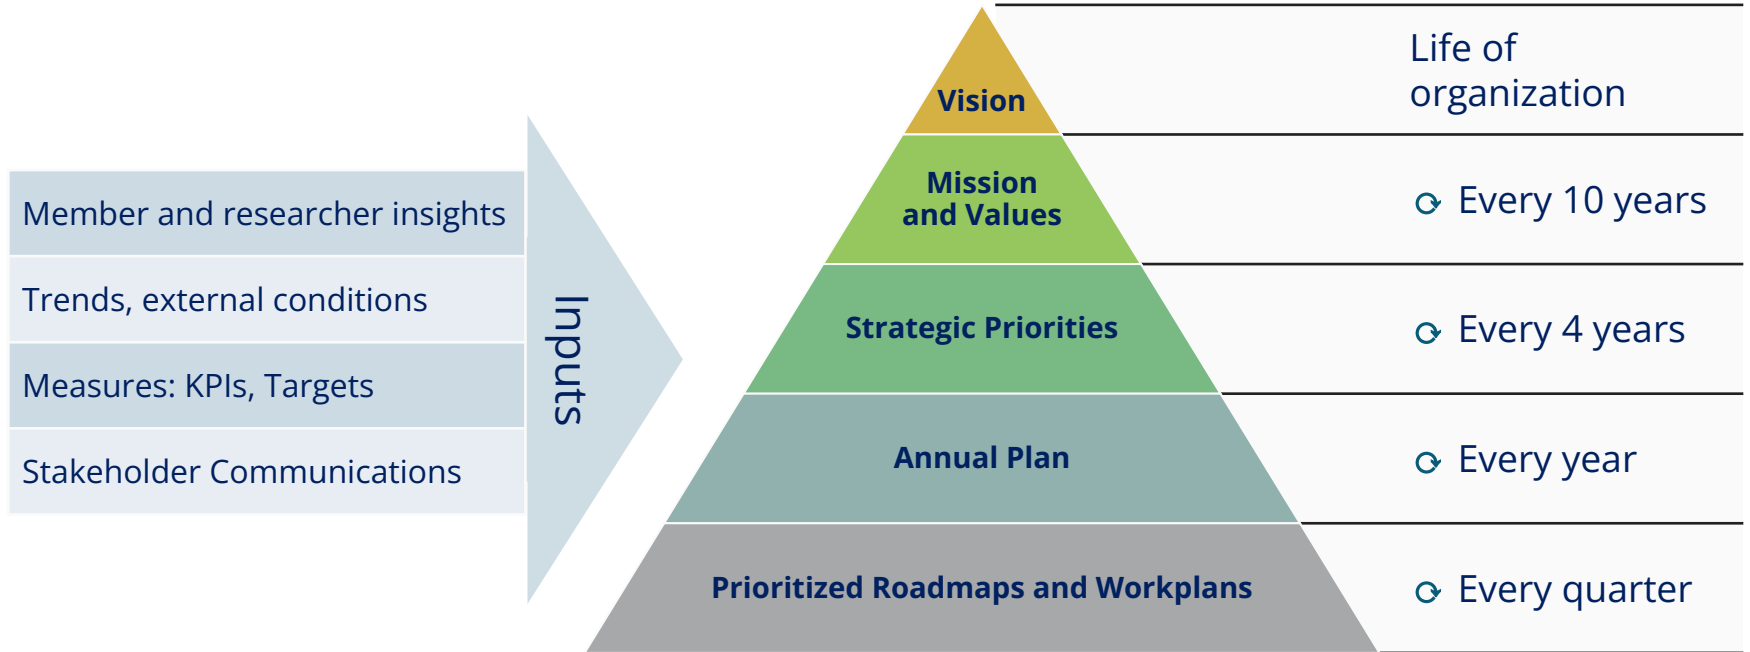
Member and researcher insights

Trends, external conditions

Measures: KPIs, Targets

Stakeholder Communications

Inputs

Vision

Mission and Values

Strategic Priorities

Annual Plan

Prioritized Roadmaps and Workplans

Life of organization

Every 10 years

Every 4 years

Every year

Every quarter